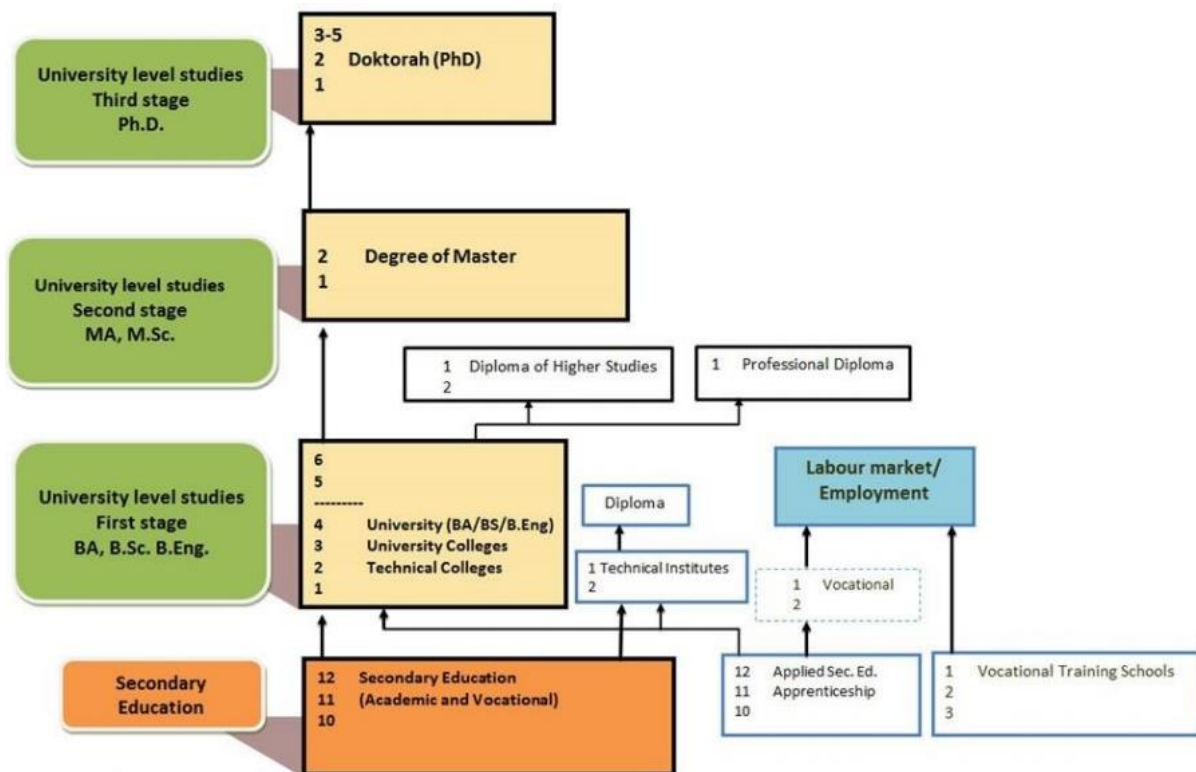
University level studies
Third stage
Ph.D.

3-5
2 Doktorah (PhD)
1

University level studies
Second stage
MA, M.Sc.

2 Degree of Master
1

1 Diploma of Higher Studies
2

1 Professional Diploma

University level studies
First stage
BA, B.Sc. B.Eng.

6
5
----------
4 University (BA/BS/B.Eng)
3 University Colleges
2 Technical Colleges
1

Diploma

1 Technical Institutes
2

Labour market/
Employment

1 Vocational
2

Secondary Education

12 Secondary Education
11 (Academic and Vocational)
10

12 Applied Sec. Ed.
11 Apprenticeship
10

1 Vocational Training Schools
2
3